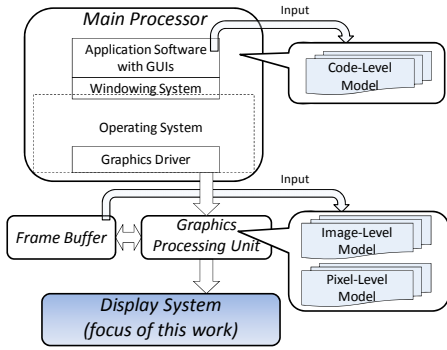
Main Processor

Input

Application Software with GUIs

Windowing System

Code-Level Model

Operating System

Graphics Driver

Input

Frame Buffer

Graphics Processing Unit

Image-Level Model

Pixel-Level Model

Display System (focus of this work)